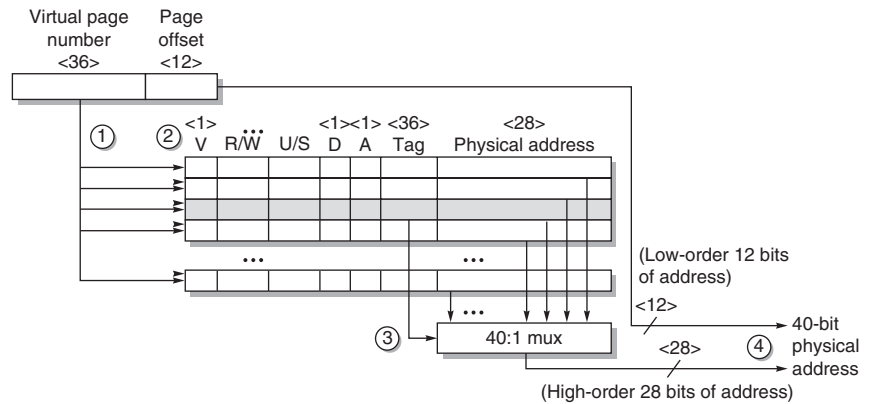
Virtual page number <36>

Page offset <12>

① ② <1> V R/W U/S <1><1> D A <36> Tag <28> Physical address

...

...

...

(Low-order 12 bits of address)

<12>

③ 40:1 mux

<28>

④ 40-bit physical address

(High-order 28 bits of address)